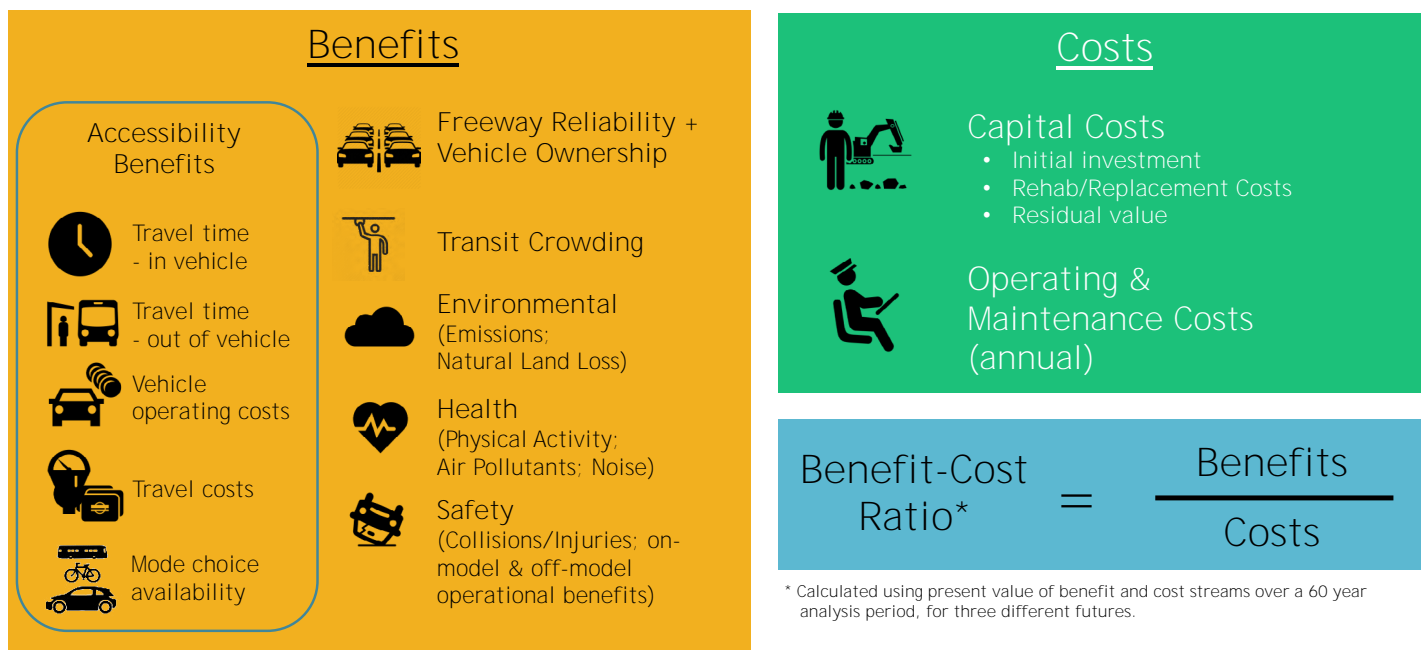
Benefits

Accessibility Benefits

Travel time - in vehicle

Travel time - out of vehicle

Vehicle operating costs

Travel costs

Mode choice availability

Freeway Reliability + Vehicle Ownership

Transit Crowding

Environmental (Emissions; Natural Land Loss)

Health (Physical Activity; Air Pollutants; Noise)

Safety (Collisions/Injuries; on-model & off-model operational benefits)

Costs

Capital Costs
• Initial investment
• Rehab/Replacement Costs
• Residual value

Operating & Maintenance Costs (annual)

Benefit-Cost Ratio* $= \frac{\text{Benefits}}{\text{Costs}}$

* Calculated using present value of benefit and cost streams over a 60 year analysis period, for three different futures.